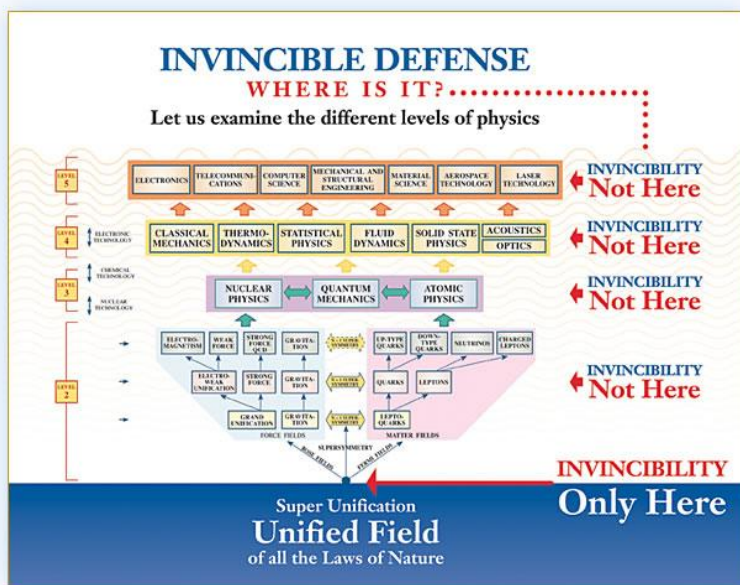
INVINCIBLE DEFENSE
WHERE IS IT?
Let us examine the different levels of physics

LEVEL 5
ELECTRONICS | TELECOMMUNICATIONS | COMPUTER SCIENCE | MECHANICAL AND STRUCTURAL ENGINEERING | MATERIAL SCIENCE | AEROSPACE TECHNOLOGY | LASER TECHNOLOGY
INVINCIBILITY Not Here

LEVEL 4
ELECTRONIC TECHNOLOGY
CLASSICAL MECHANICS | THERMODYNAMICS | STATISTICAL PHYSICS | FLUID DYNAMICS | SOLID STATE PHYSICS | ACOUSTICS | OPTICS
INVINCIBILITY Not Here

LEVEL 3
CHEMICAL TECHNOLOGY
NUCLEAR TECHNOLOGY
NUCLEAR PHYSICS | QUANTUM MECHANICS | ATOMIC PHYSICS
INVINCIBILITY Not Here

LEVEL 2
ELECTROMAGNETISM | WEAK FORCE | STRONG FORCE QCD | GRAVITATION | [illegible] | UP-TYPE QUARKS | DOWN-TYPE QUARKS | NEUTRINOS | CHARGED LEPTONS
ELECTRO-WEAK UNIFICATION | STRONG FORCE | GRAVITATION | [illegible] | QUARKS | LEPTONS
GRAND UNIFICATION | GRAVITATION | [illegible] | LEPTOQUARKS
FORCE FIELDS | MATTER FIELDS
SUPERSYMMETRY
BOSE FIELDS | FERMI FIELDS
INVINCIBILITY Not Here

INVINCIBILITY Only Here

Super Unification
Unified Field
of all the Laws of Nature